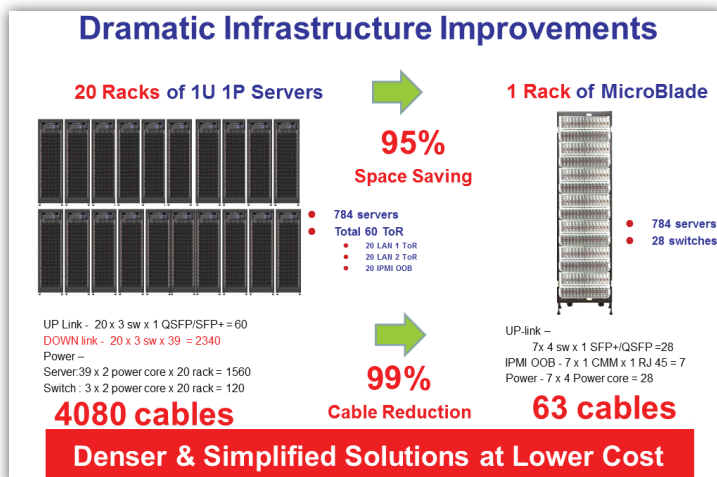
Dramatic Infrastructure Improvements

20 Racks of 1U 1P Servers

95%

Space Saving

1 Rack of MicroBlade

784 servers

Total 60 ToR

20 LAN 1 ToR

20 LAN 2 ToR

20 IPMI OOB

784 servers

28 switches

UP Link - 20 x 3 sw x 1 QSFP/SFP+ = 60

DOWN link - 20 x 3 sw x 39 = 2340

Power –

Server:39 x 2 power core x 20 rack = 1560

Switch : 3 x 2 power core x 20 rack = 120

99%

Cable Reduction

UP-link –

7x 4 sw x 1 SFP+/QSFP =28

IPMI OOB - 7 x 1 CMM x 1 RJ 45 = 7

Power - 7 x 4 Power core = 28

4080 cables

63 cables

Denser & Simplified Solutions at Lower Cost